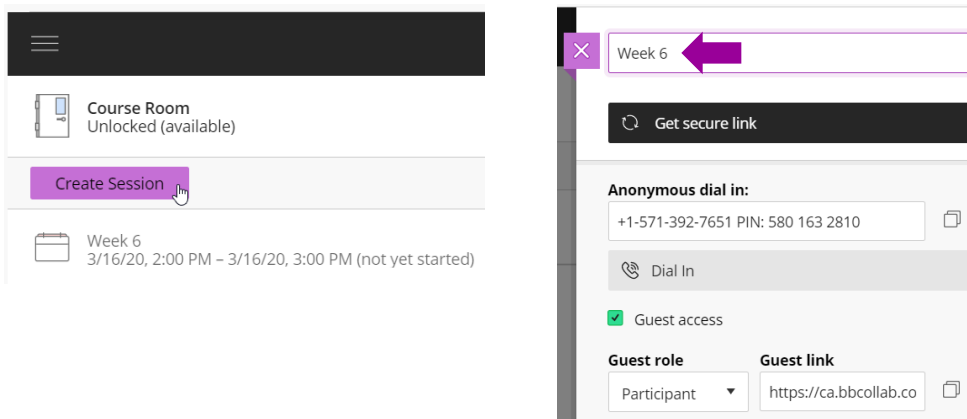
Course Room
Unlocked (available)

Create Session

Week 6
3/16/20, 2:00 PM – 3/16/20, 3:00 PM (not yet started)

Week 6

Get secure link

Anonymous dial in:
+1-571-392-7651 PIN: 580 163 2810

Dial In

Guest access

Guest role
Participant

Guest link
https://ca.bbcollab.co